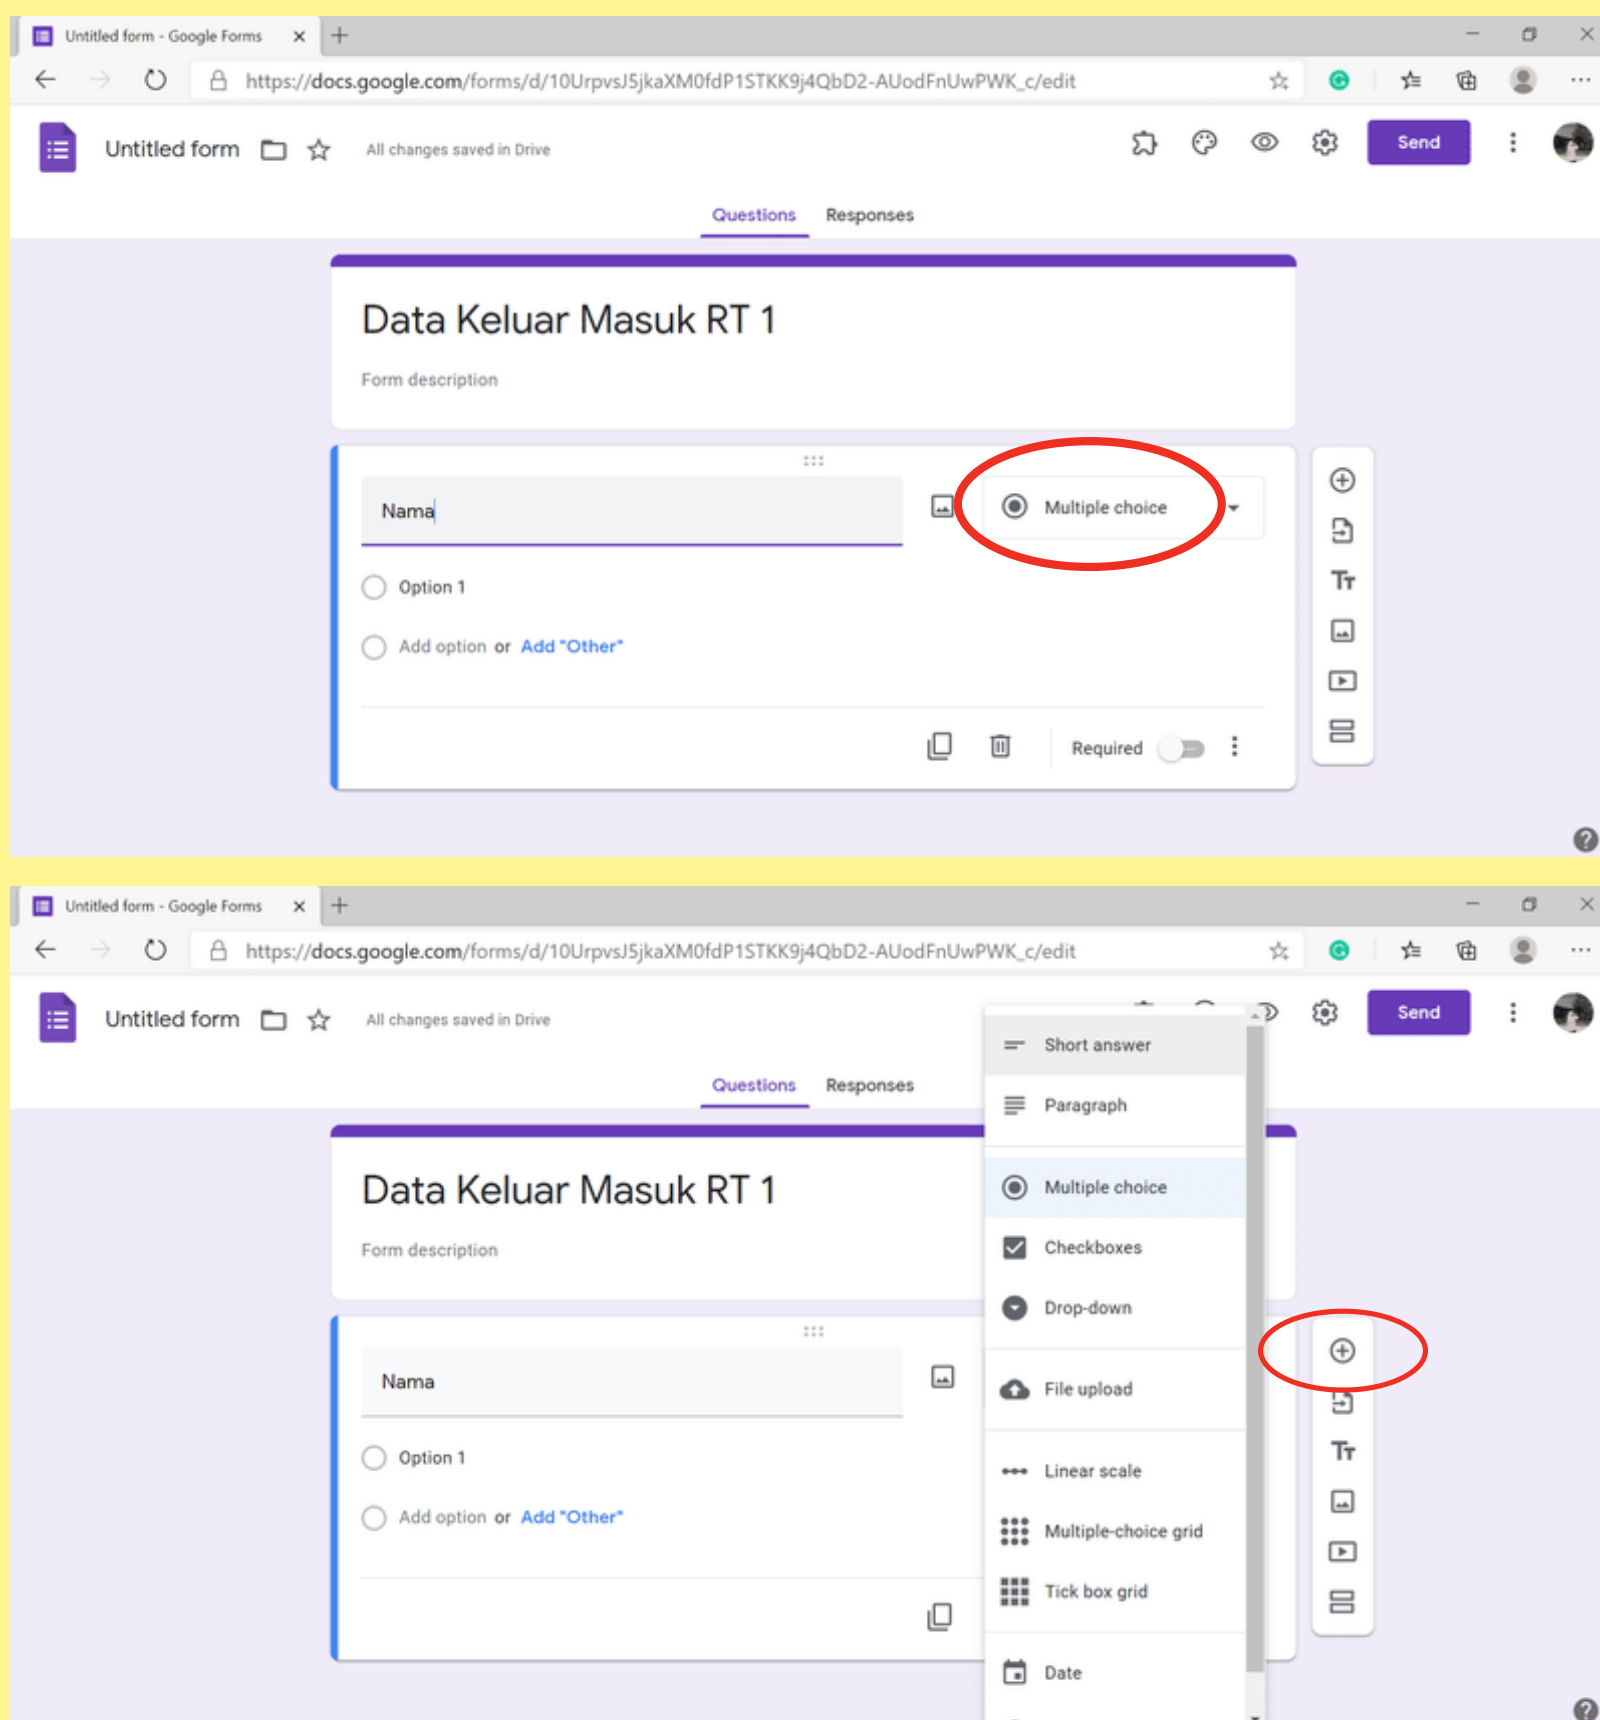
Untitled form - Google Forms ×

https://docs.google.com/forms/d/10UrpvsJ5jkaXM0fdP1STKK9j4QbD2-AUodFnUwPWK_c/edit

Untitled form All changes saved in Drive Send

Questions Responses

Data Keluar Masuk RT 1

Form description

Nama

Multiple choice

Option 1

Add option or Add "Other"

Required

Untitled form - Google Forms ×

https://docs.google.com/forms/d/10UrpvsJ5jkaXM0fdP1STKK9j4QbD2-AUodFnUwPWK_c/edit

Untitled form All changes saved in Drive Send

Questions Responses

Data Keluar Masuk RT 1

Form description

Nama

Option 1

Add option or Add "Other"

Short answer

Paragraph

Multiple choice

Checkboxes

Drop-down

File upload

Linear scale

Multiple-choice grid

Tick box grid

Date